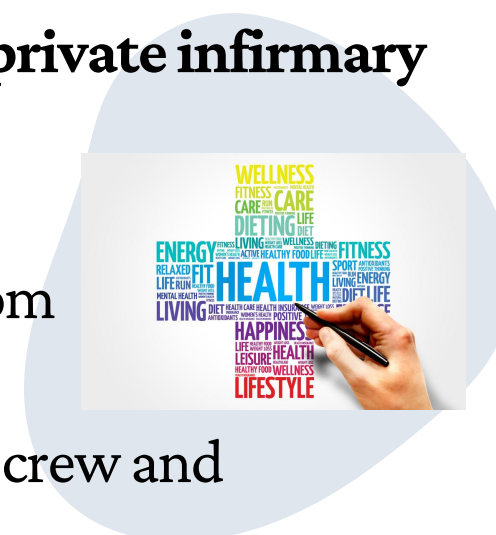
private infirmary

om

crew and

WELLNESS
FITNESS CARE
CARE
DIETING LIFE
DIET
ENERGY FITNESS LIVING WELLNESS DIETING FITNESS
ACTIVE HEALTHY FOOD LIFE
RELAXED FIT
LIFE RUN
MENTAL HEALTH
HEALTH
SPORT ANTIOXIDANTS
LIVING ENERGY
LIVING DIET HEALTH CARE HEALTH INSURANCE WEIGHT LOSS DIET LIFE
POSITIVE
HAPPINESS
LIFE
LEISURE HEALTH
HEALTHY FOOD WELLNESS
LIFESTYLE